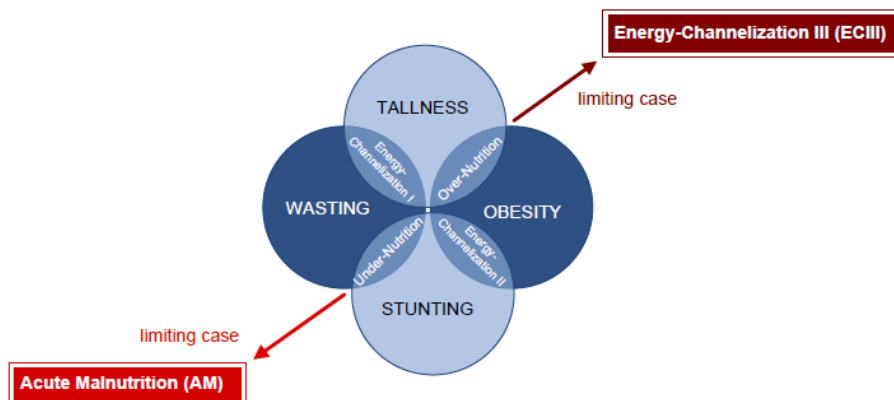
Energy-Channelization III (ECIII)

limiting case

TALLNESS

Energy-Channelization I

Over-Nutrition

WASTING

OBESITY

Under-Nutrition

Energy-Channelization II

STUNTING

limiting case

Acute Malnutrition (AM)